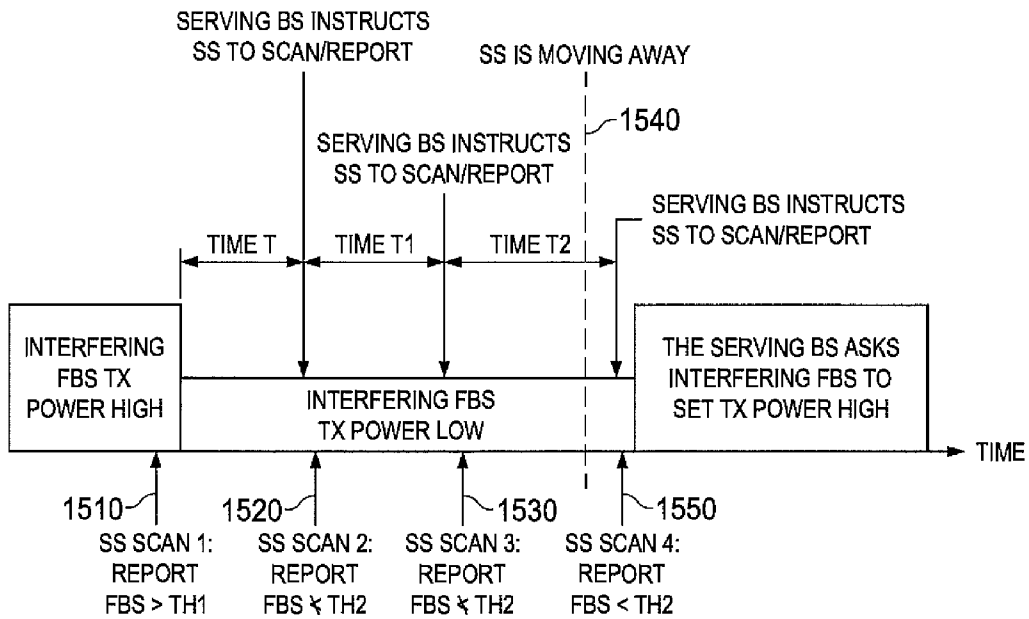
SERVING BS INSTRUCTS SS TO SCAN/REPORT

SS IS MOVING AWAY

1540

SERVING BS INSTRUCTS SS TO SCAN/REPORT

SERVING BS INSTRUCTS SS TO SCAN/REPORT

TIME T

TIME T1

TIME T2

INTERFERING FBS TX POWER HIGH

INTERFERING FBS TX POWER LOW

THE SERVING BS ASKS INTERFERING FBS TO SET TX POWER HIGH

TIME

1510

1520

1530

1550

SS SCAN 1: REPORT FBS > TH1

SS SCAN 2: REPORT FBS $\nless$ TH2

SS SCAN 3: REPORT FBS $\nless$ TH2

SS SCAN 4: REPORT FBS < TH2